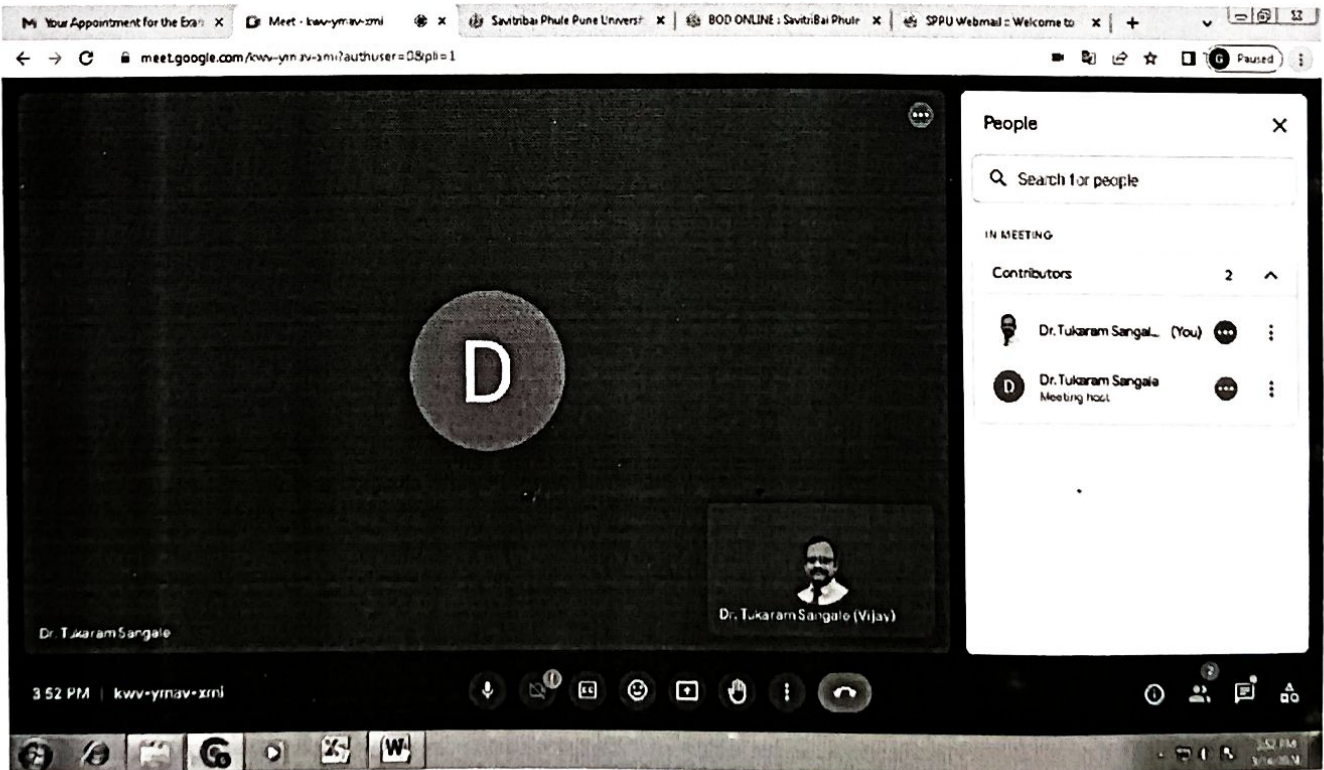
Your Appointment for the Exa
Meet - kwv-ymav-xmi
Savitribai Phule Pune Universi
BOD ONLINE : SavitriBai Phule
SPPU Webmail :: Welcome to

meet.google.com/kwv-ymav-xmi?authuser=0&pli=1

Paused

D

Dr. Tukaram Sangale

Dr. Tukaram Sangale (Vijay)

People

Search for people

IN MEETING

Contributors 2

Dr. Tukaram Sangal... (You)

Dr. Tukaram Sangale
Meeting host

3:52 PM | kwv-ymav-xmi

2

3:52 PM
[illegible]